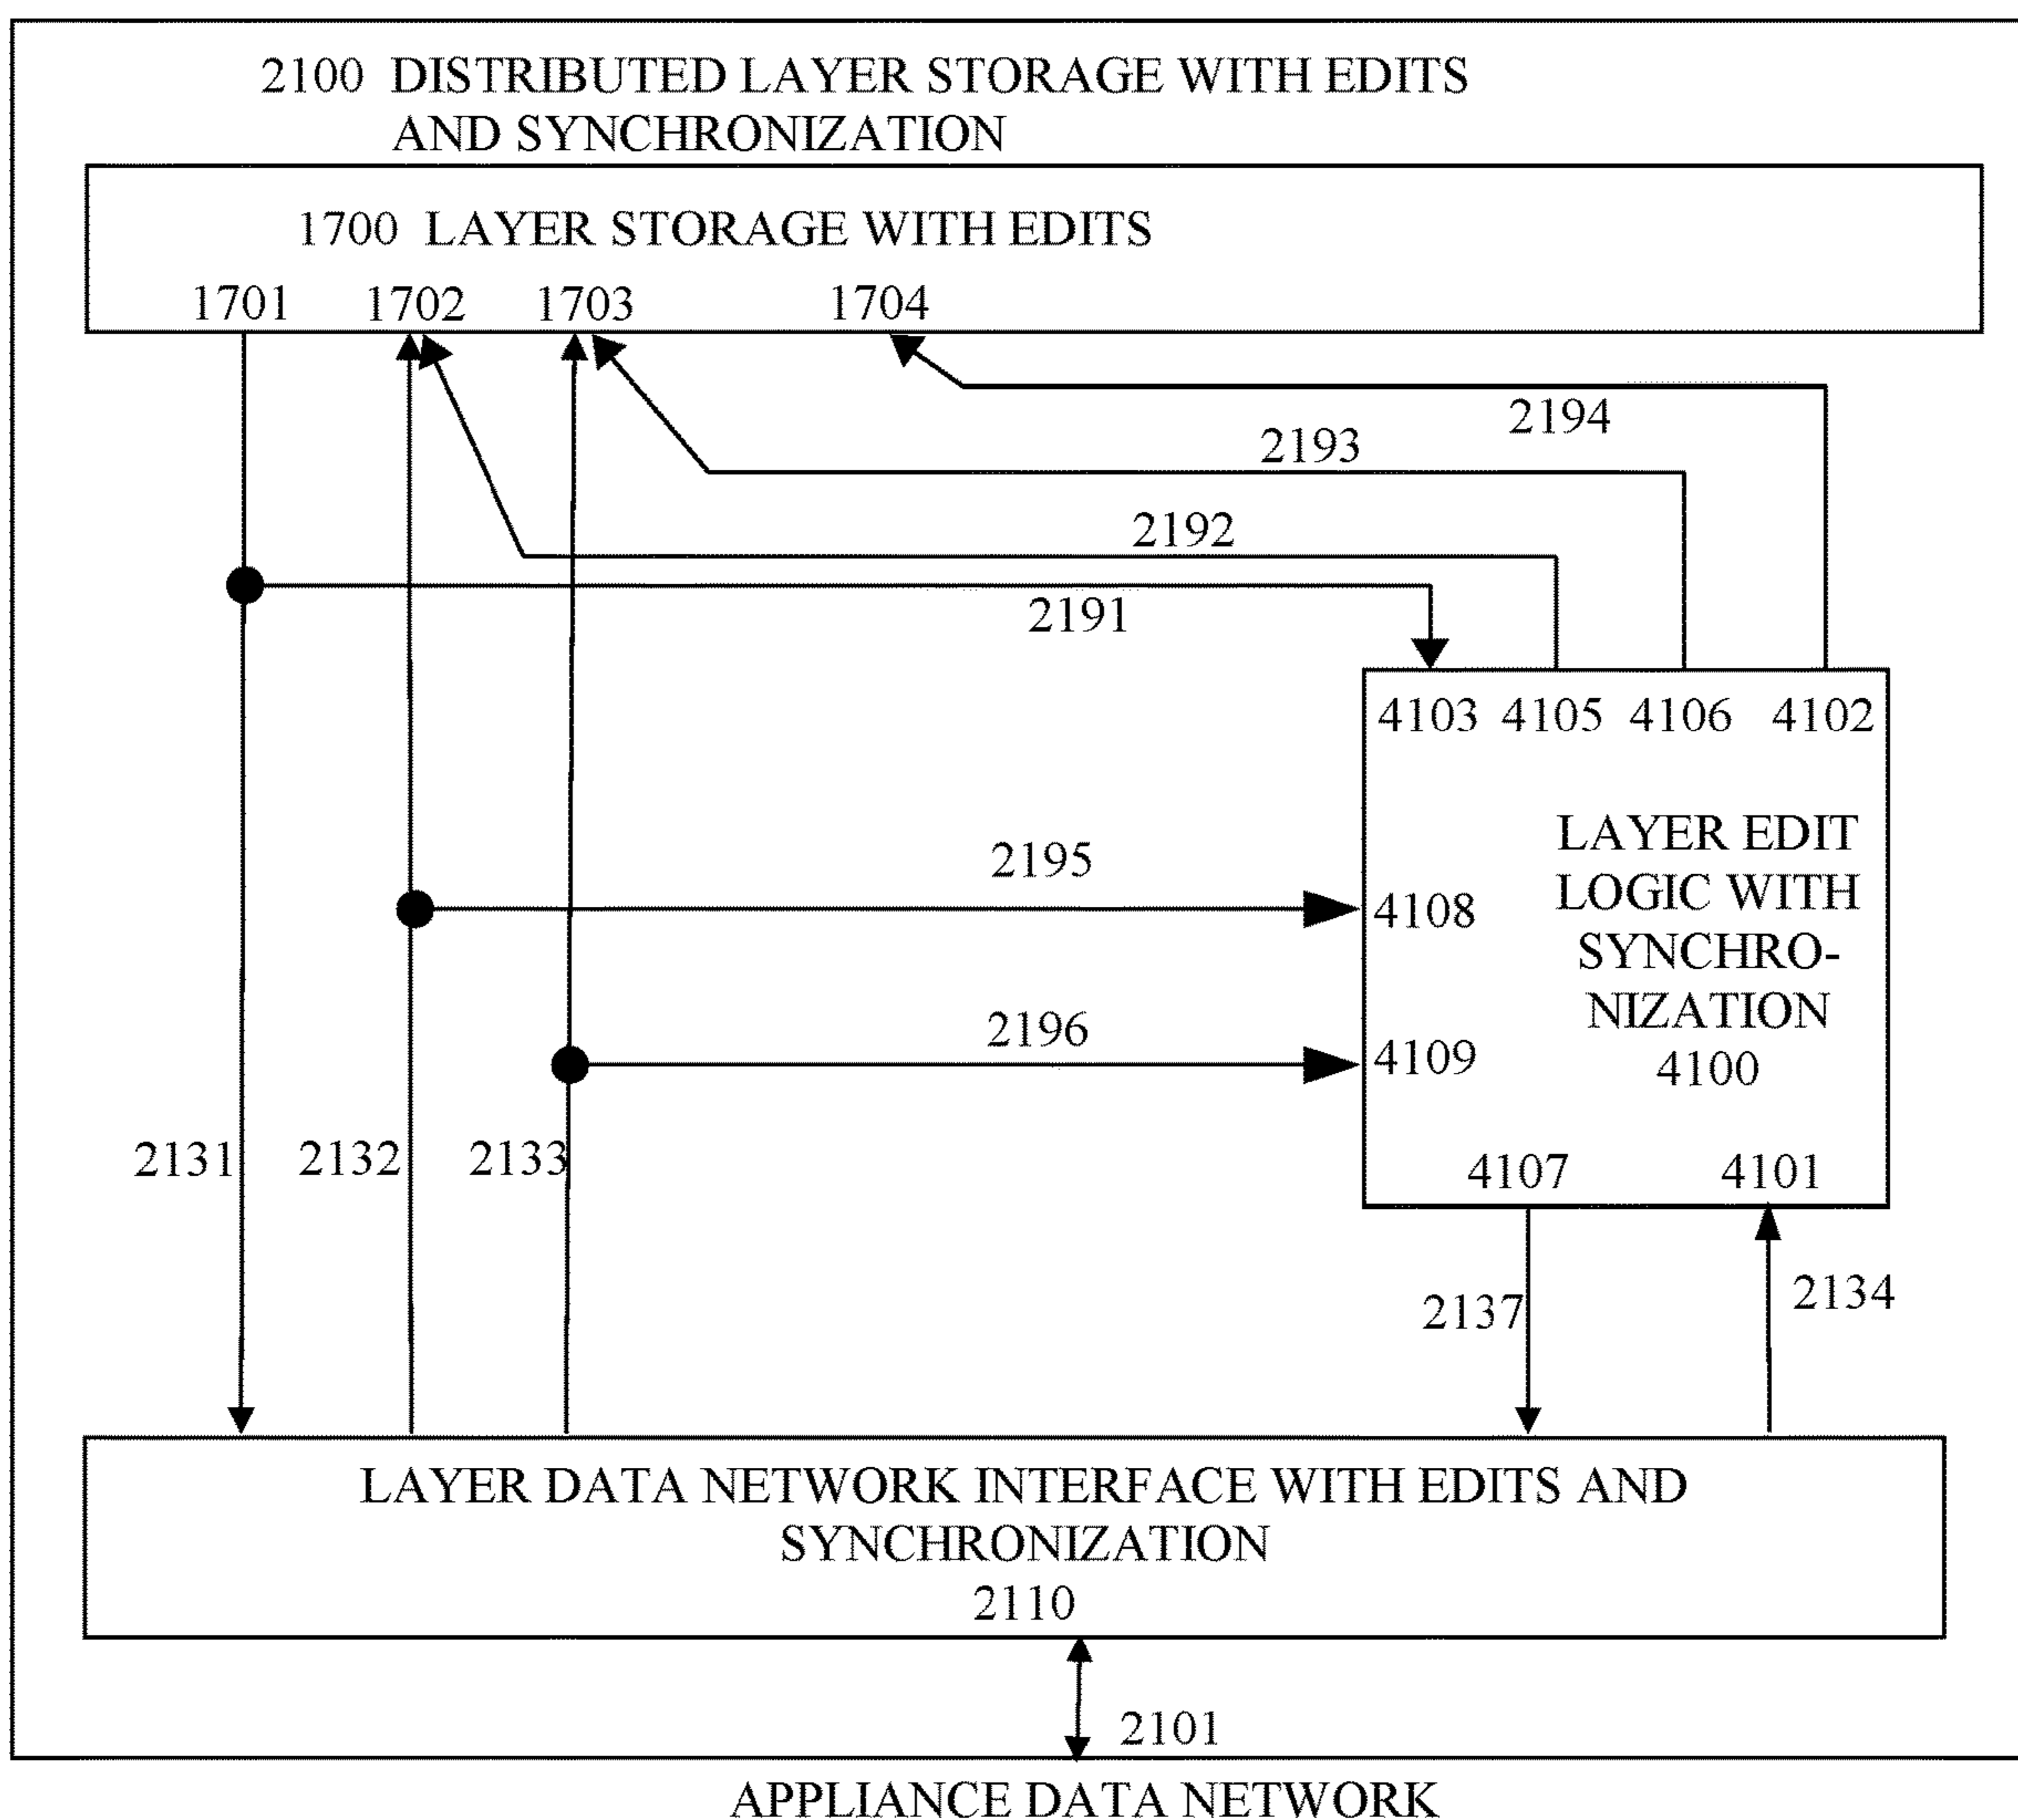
2100 DISTRIBUTED LAYER STORAGE WITH EDITS AND SYNCHRONIZATION

1700 LAYER STORAGE WITH EDITS

1701 1702 1703 1704

2194

2193

2192

2191

4103 4105 4106 4102

LAYER EDIT LOGIC WITH SYNCHRONIZATION 4100

2195

4108

2196

4109

2131 2132 2133

4107 4101

2137

2134

LAYER DATA NETWORK INTERFACE WITH EDITS AND SYNCHRONIZATION 2110

2101

APPLIANCE DATA NETWORK